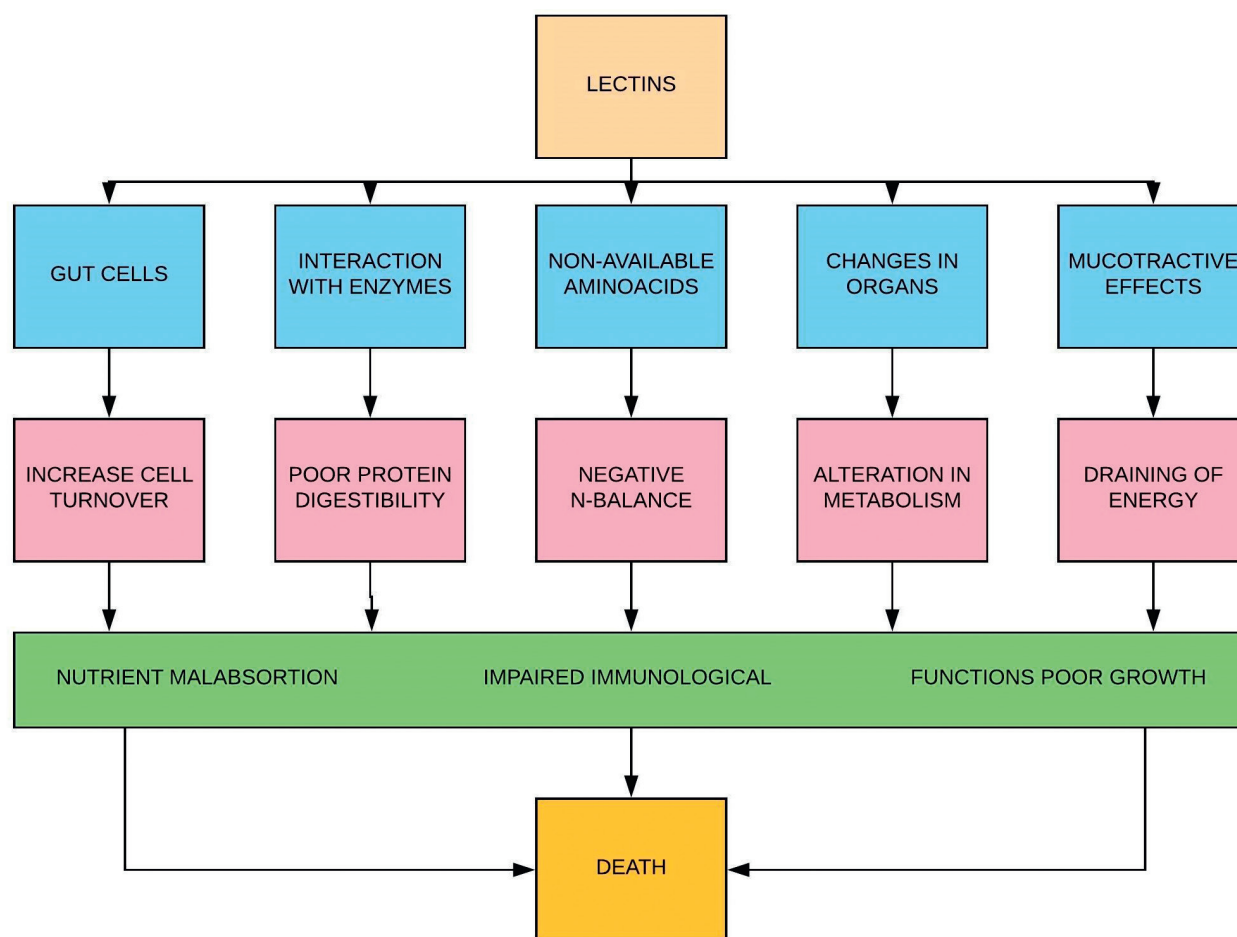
LECTINS

GUT CELLS

INTERACTION WITH ENZYMES

NON-AVAILABLE AMINOACIDS

CHANGES IN ORGANS

MUCOTRACTIVE EFFECTS

INCREASE CELL TURNOVER

POOR PROTEIN DIGESTIBILITY

NEGATIVE N-BALANCE

ALTERATION IN METABOLISM

DRAINING OF ENERGY

NUTRIENT MALABSORTION IMPAIRED IMMUNOLOGICAL FUNCTIONS POOR GROWTH

DEATH